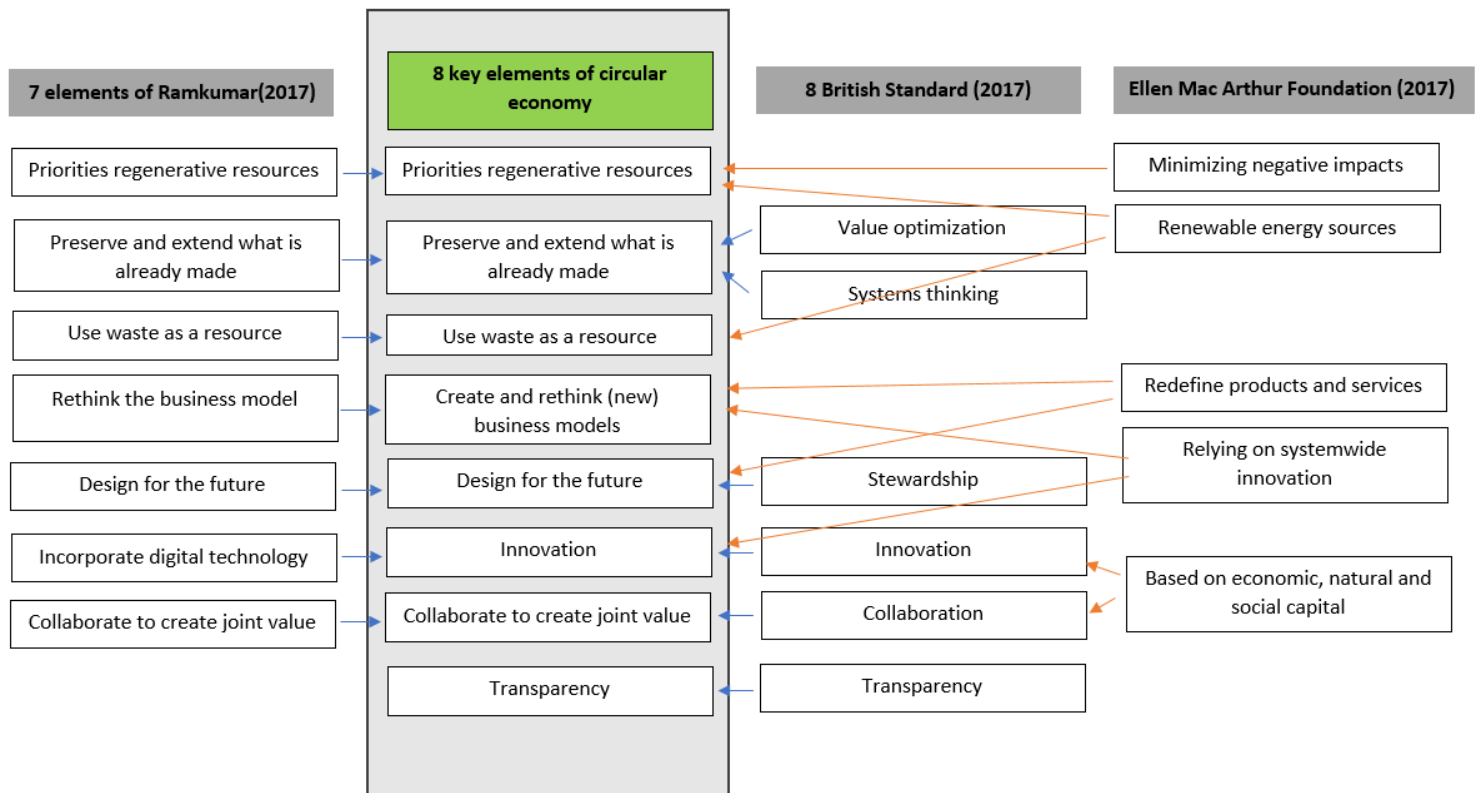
7 elements of Ramkumar(2017)

Priorities regenerative resources

Preserve and extend what is already made

Use waste as a resource

Rethink the business model

Design for the future

Incorporate digital technology

Collaborate to create joint value

8 key elements of circular economy

Priorities regenerative resources

Preserve and extend what is already made

Use waste as a resource

Create and rethink (new) business models

Design for the future

Innovation

Collaborate to create joint value

Transparency

8 British Standard (2017)

Value optimization

Systems thinking

Stewardship

Innovation

Collaboration

Transparency

Ellen Mac Arthur Foundation (2017)

Minimizing negative impacts

Renewable energy sources

Redefine products and services

Relying on systemwide innovation

Based on economic, natural and social capital